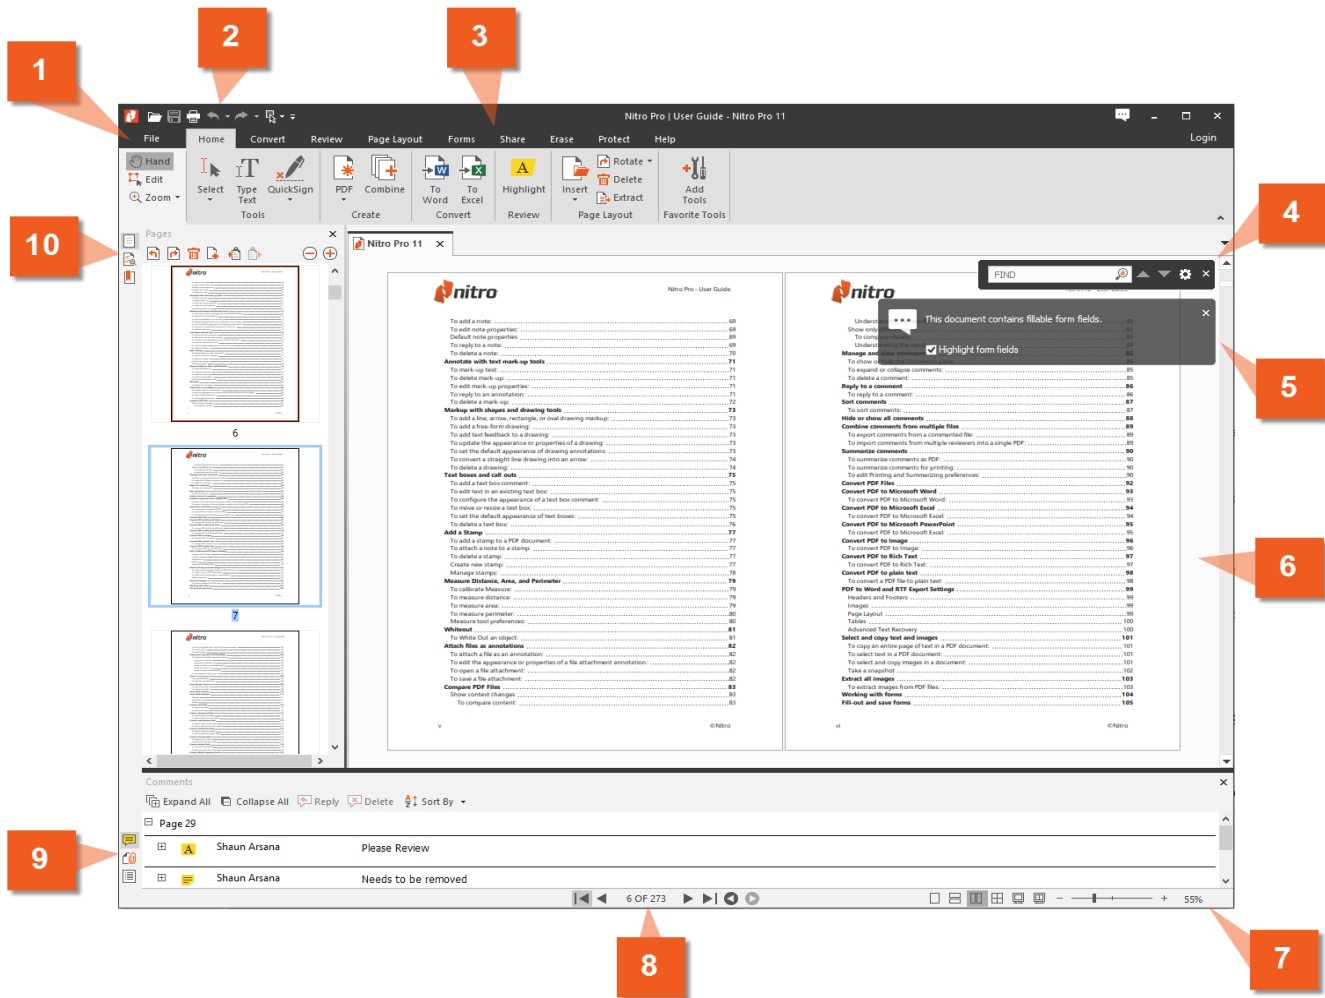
1

2

3

4

5

6

7

8

9

10

Nitro Pro | User Guide - Nitro Pro 11

File Home Convert Review Page Layout Forms Share Erase Protect Help Login

Hand Edit Zoom Select Type Text QuickSign Tools PDF Combine Create To Word To Excel Convert Highlight Review Insert Rotate Delete Extract Page Layout Add Tools Favorite Tools

Pages

6

7

Nitro Pro 11

FIND

This document contains fillable form fields.

Highlight form fields

nitro

Nitro Pro - User Guide

To add a note: 69
To edit note properties: 69
Default note properties 69
To reply to a note: 69
To delete a note: 70
Annotate with text mark-up tools 71
To mark-up text: 71
To delete mark-up: 71
To edit mark-up properties: 71
To reply to an annotation: 71
To delete a mark-up: 72
Markup with shapes and drawing tools 73
To add a line, arrow, rectangle, or oval drawing markup: 73
To add a free-form drawing: 73
To add text feedback to a drawing: 73
To update the appearance of a drawing: 73
To set the default appearance of drawing annotations: 73
To convert a straight line drawing into an arrow: 74
To delete a drawing: 74
Text boxes and call outs 75
To add a text box comment: 75
To edit text in an existing text box: 75
To configure the appearance of a text box comment: 75
To move or resize a text box: 75
To set the default appearance of text boxes: 76
To delete a text box: 76
Add a Stamp 77
To add a stamp to a PDF document: 77
To attach a note to a stamp: 77
To delete a stamp: 77
Create new stamp: 77
Manage stamps: 78
Measure Distance, Area, and Perimeter 79
To calibrate Measure: 79
To measure distance: 79
To measure area: 79
To measure perimeter: 80
Measure tool preferences: 80
Whiteout 81
To White Out an object: 81
Attach files as annotations 82
To attach a file as an annotation: 82
To edit the appearance or properties of a file attachment annotation: 82
To open a file attachment: 82
To save a file attachment: 82
Compare PDF Files 83
Show context changes 83
To compare content: 83

v ©Nitro

nitro

Manage and show comments 85
To expand or collapse comments: 85
To delete a comment: 85
Reply to a comment 86
To reply to a comment: 86
Sort comments 87
To sort comments: 87
Hide or show all comments 88
Combine comments from multiple files 89
To export comments from a commented file: 89
To import comments from multiple reviewers into a single PDF: 89
Summarize comments 90
To summarize comments as PDF: 90
To summarize comments for printing: 90
To edit Printing and Summarizing preferences: 90
Convert PDF Files 92
Convert PDF to Microsoft Word 93
To convert PDF to Microsoft Word: 93
Convert PDF to Microsoft Excel 94
To convert PDF to Microsoft Excel: 94
Convert PDF to Microsoft PowerPoint 95
To convert PDF to Microsoft Excel: 95
Convert PDF to Image 96
To convert PDF to Image: 96
Convert PDF to Rich Text 97
To convert PDF to Rich Text: 97
Convert PDF to plain text 98
To convert a PDF file to plain text: 98
PDF to Word and RTF Export Settings 99
Headers and Footers 99
Images 99
Page Layout 99
Tables 100
Advanced Text Recovery 100
Select and copy text and images 101
To copy an entire page of text in a PDF document: 101
To select text in a PDF document: 101
To select and copy images in a document: 101
Take a snapshot 102
Extract all images 103
To extract images from PDF files: 103
Working with forms 104
Fill-out and save forms 105

vi ©Nitro

Comments

Expand All Collapse All Reply Delete Sort By

Page 29

Shaun Arsana Please Review

Shaun Arsana Needs to be removed

6 OF 273

55%